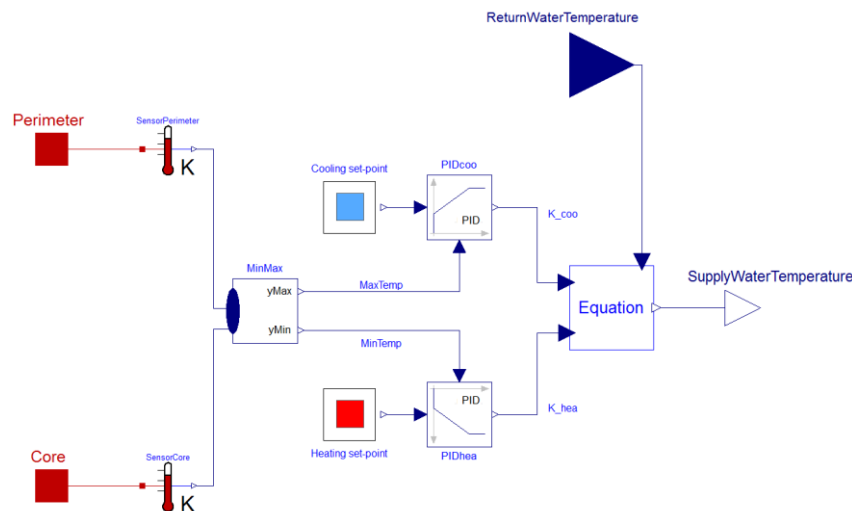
ReturnWaterTemperature

Perimeter

SensorPerimeter

K

Cooling set-point

PIDcoo

PID

K_coo

MinMax

yMax

yMin

MaxTemp

Equation

SupplyWaterTemperature

MinTemp

PID

K_hea

Heating set-point

PIDhea

Core

SensorCore

K